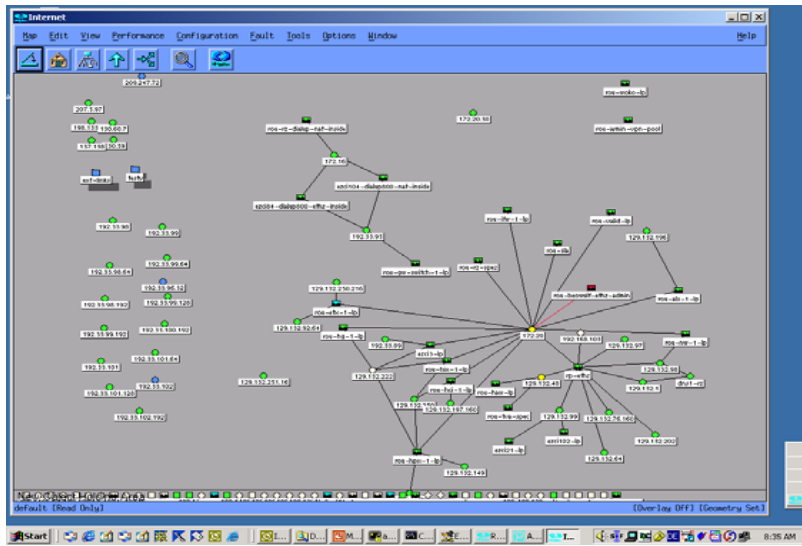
Internet

Map Edit View Performance Configuration Fault Tools Options Window Help

209.247.72
207.1.97
198.133.190.60.7
157.190.50.59
ssf-links
fsttd
192.33.90
192.33.99
192.33.98.64
192.33.99.64
192.33.96.12
192.33.98.192
192.33.99.128
192.33.99.192
192.33.100.192
192.33.101
192.33.101.64
192.33.101.128
192.33.192
192.33.102.192
ros-rz-dialup-nat-inside
172.16
172.20.18
ros-wsko-lp
ros-wmn-vpn-pool
szd04-dialup800-nat-inside
szd04-dialup800-ethz-inside
192.33.93
ros-gw-switch-1-lp
ros-ifr-1-lp
ros-rz-spec
ros-ilb
ros-valid-lp
129.132.196
129.132.250.216
ros-ethi-1-lp
ros-bsoweif-ethz-admin
ros-alb-1-lp
129.132.92.64
ros-hg-1-lp
192.33.99
szd15-lp
172.20
192.168.101
129.132.97
ros-hw-1-lp
129.132.222
ros-hm-1-lp
ros-hci-1-lp
129.132.98
129.132.251.16
ros-fsm-lp
129.132.48
rp-ethz
129.132.1
dhu1-rz
129.132.160
129.132.197.160
ros-hm-spec
129.132.99
129.132.26.160
szd01-lp
szd182-lp
129.132.200
129.152.64
ros-hpm-1-lp
129.132.149

default [Read Only] [Overlay Off] [Geometry Set]

Start 8:35 AM